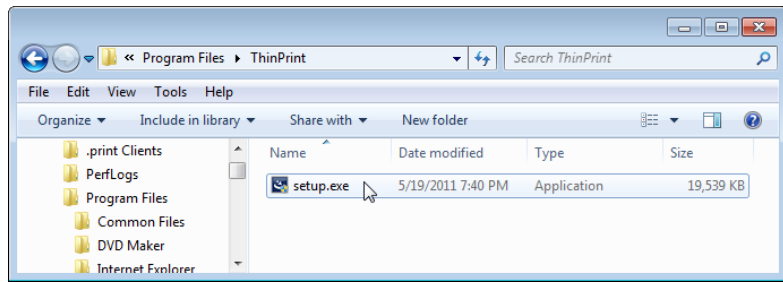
« Program Files ▸ ThinPrint

Search ThinPrint

File Edit View Tools Help

Organize ▾ Include in library ▾ Share with ▾ New folder

.print Clients
PerfLogs
Program Files
Common Files
DVD Maker
Internet Explorer

| Name | Date modified | Type | Size |
|---|---|---|---|
| setup.exe | 5/19/2011 7:40 PM | Application | 19,539 KB |